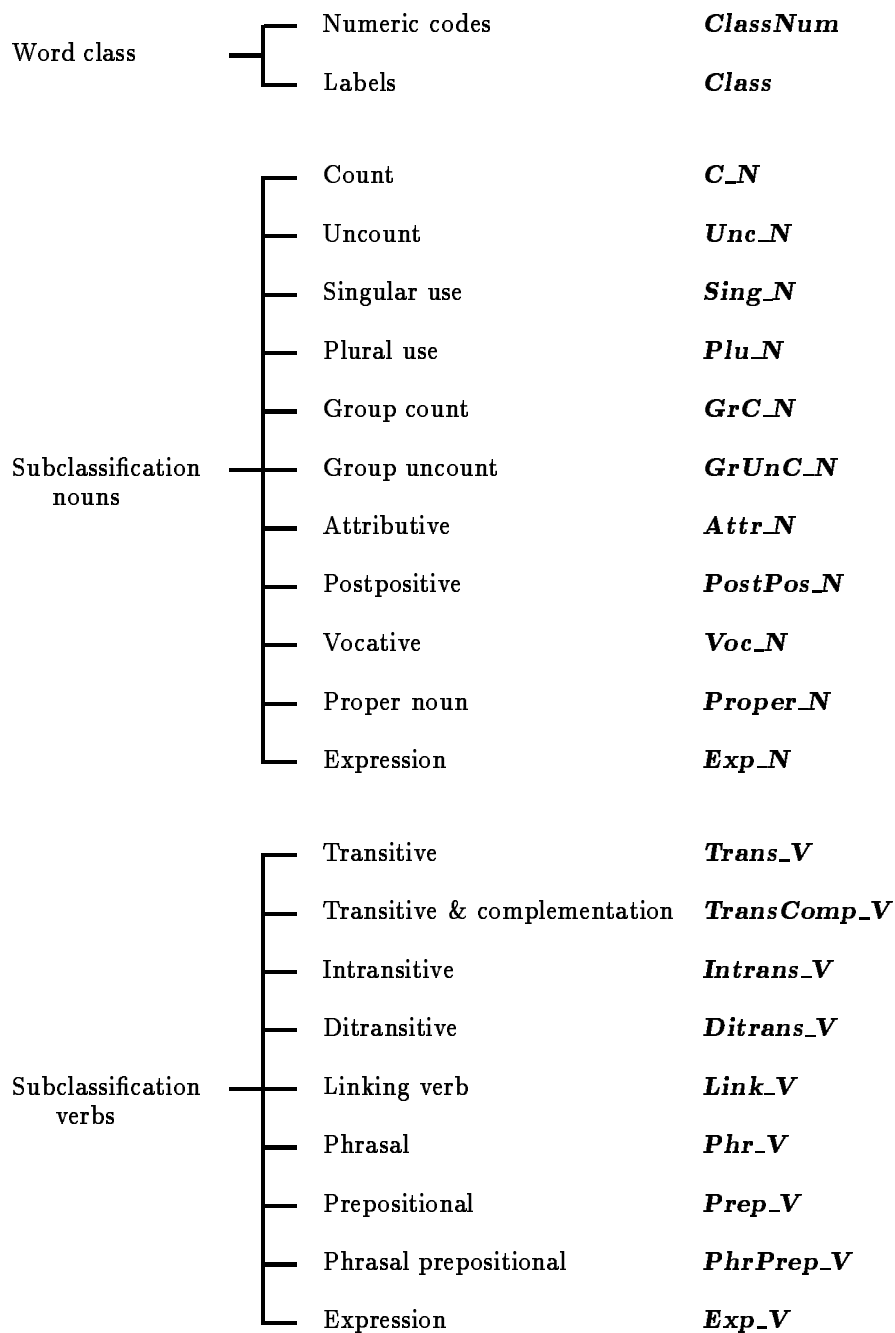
Word class

Numeric codes **ClassNum**
Labels **Class**

Subclassification nouns

Count **C_N**
Uncount **Unc_N**
Singular use **Sing_N**
Plural use **Plu_N**
Group count **GrC_N**
Group uncount **GrUnC_N**
Attributive **Attr_N**
Postpositive **PostPos_N**
Vocative **Voc_N**
Proper noun **Proper_N**
Expression **Exp_N**

Subclassification verbs

Transitive **Trans_V**
Transitive & complementation **TransComp_V**
Intransitive **Intrans_V**
Ditransitive **Ditrans_V**
Linking verb **Link_V**
Phrasal **Phr_V**
Prepositional **Prep_V**
Phrasal prepositional **PhrPrep_V**
Expression **Exp_V**